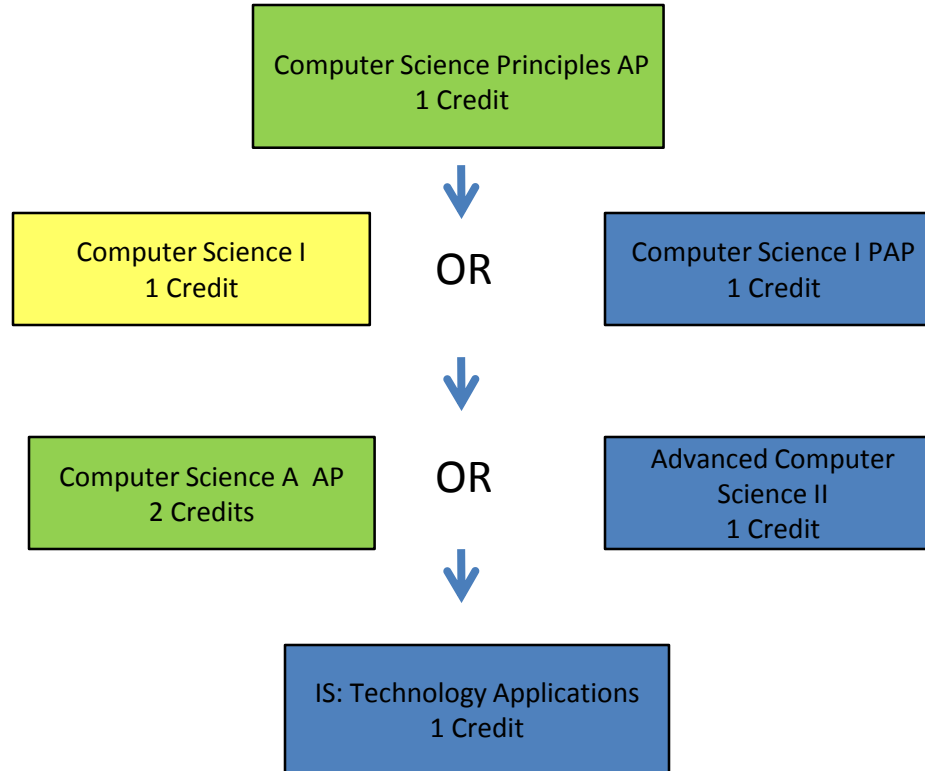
Computer Science Principles AP
1 Credit

Computer Science I
1 Credit

OR

Computer Science I PAP
1 Credit

Computer Science A AP
2 Credits

OR

Advanced Computer Science II
1 Credit

IS: Technology Applications
1 Credit